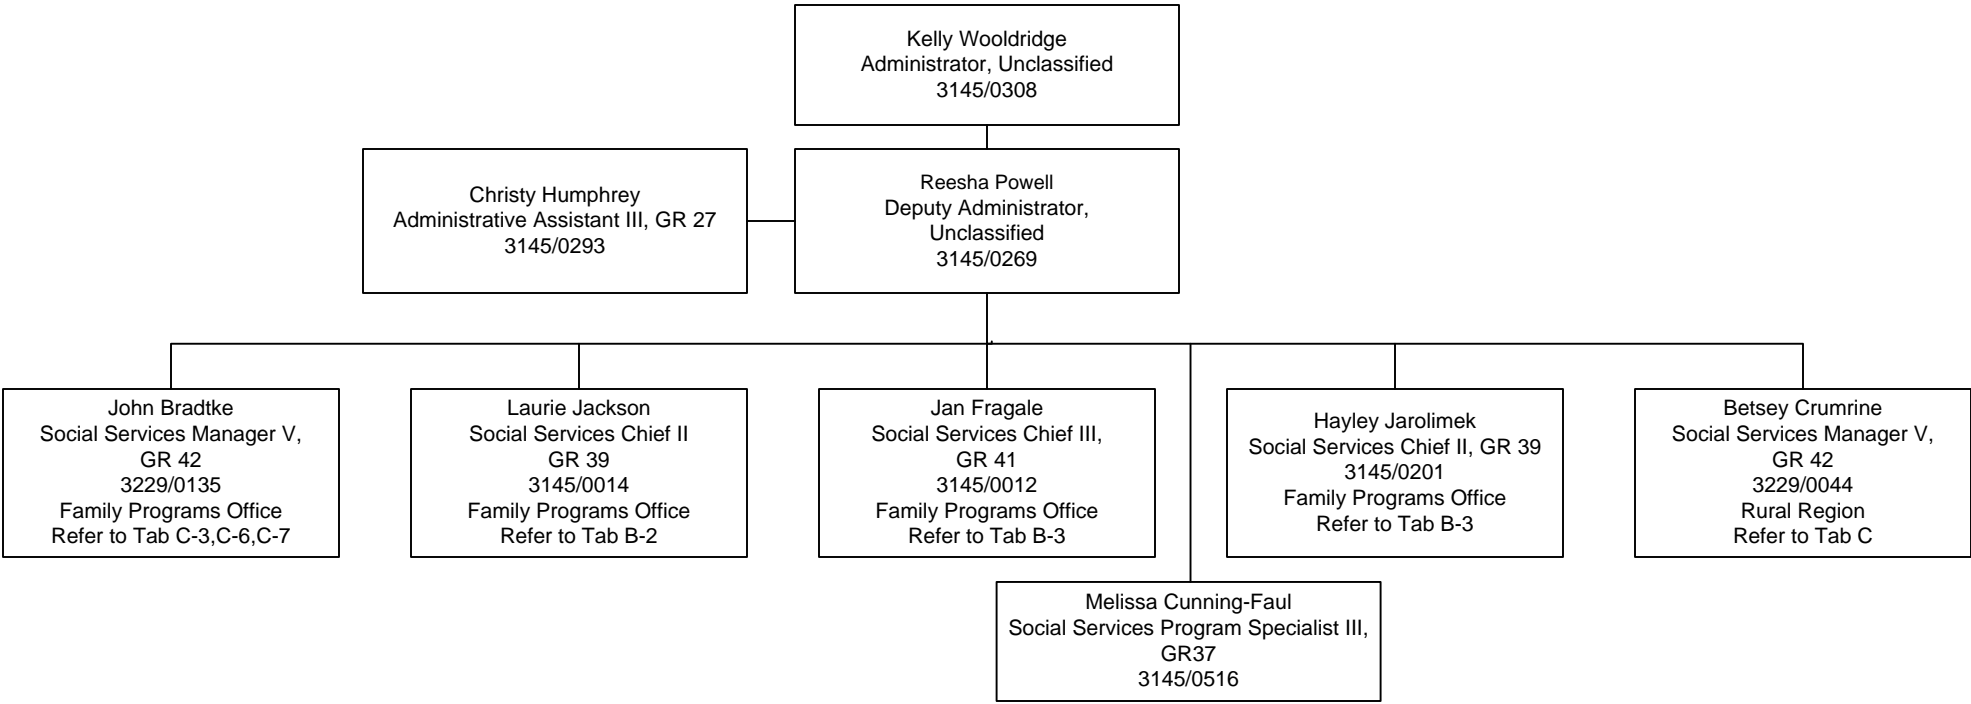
Kelly Wooldridge
Administrator, Unclassified
3145/0308

Christy Humphrey
Administrative Assistant III, GR 27
3145/0293

Reesha Powell
Deputy Administrator, Unclassified
3145/0269

John Bradtke
Social Services Manager V, GR 42
3229/0135
Family Programs Office
Refer to Tab C-3,C-6,C-7

Laurie Jackson
Social Services Chief II
GR 39
3145/0014
Family Programs Office
Refer to Tab B-2

Jan Fragale
Social Services Chief III, GR 41
3145/0012
Family Programs Office
Refer to Tab B-3

Hayley Jarolimek
Social Services Chief II, GR 39
3145/0201
Family Programs Office
Refer to Tab B-3

Betsey Crumrine
Social Services Manager V, GR 42
3229/0044
Rural Region
Refer to Tab C

Melissa Cunning-Faul
Social Services Program Specialist III, GR37
3145/0516